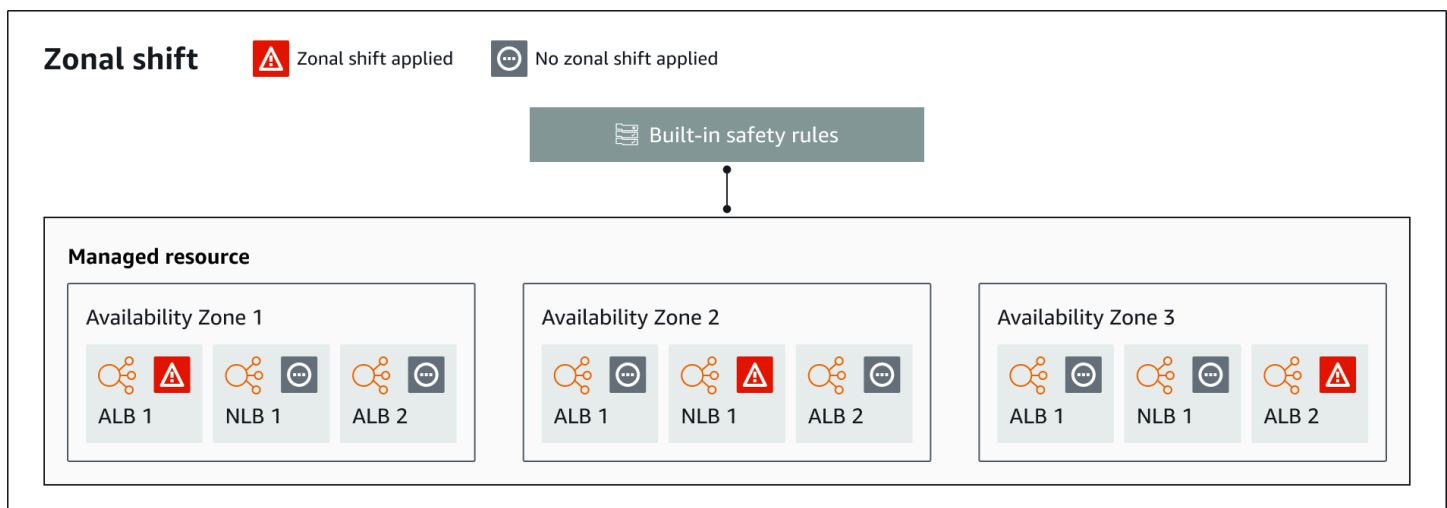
Zonal shift

Zonal shift applied

No zonal shift applied

Built-in safety rules

Managed resource

Availability Zone 1

ALB 1

NLB 1

ALB 2

Availability Zone 2

ALB 1

NLB 1

ALB 2

Availability Zone 3

ALB 1

NLB 1

ALB 2